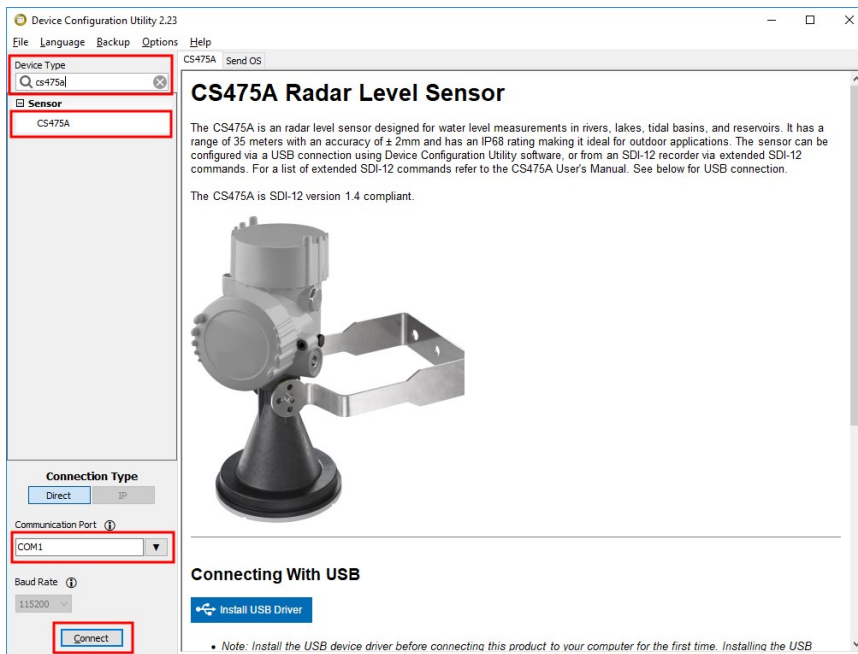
Device Configuration Utility 2.23

File Language Backup Options Help

Device Type
cs475a

Sensor
CS475A

Connection Type
Direct IP

Communication Port
COM1

Baud Rate
115200

Connect

CS475A Send OS

CS475A Radar Level Sensor

The CS475A is an radar level sensor designed for water level measurements in rivers, lakes, tidal basins, and reservoirs. It has a range of 35 meters with an accuracy of ± 2mm and has an IP68 rating making it ideal for outdoor applications. The sensor can be configured via a USB connection using Device Configuration Utility software, or from an SDI-12 recorder via extended SDI-12 commands. For a list of extended SDI-12 commands refer to the CS475A User's Manual. See below for USB connection.

The CS475A is SDI-12 version 1.4 compliant.

Connecting With USB

Install USB Driver

• Note: Install the USB device driver before connecting this product to your computer for the first time. Installing the USB